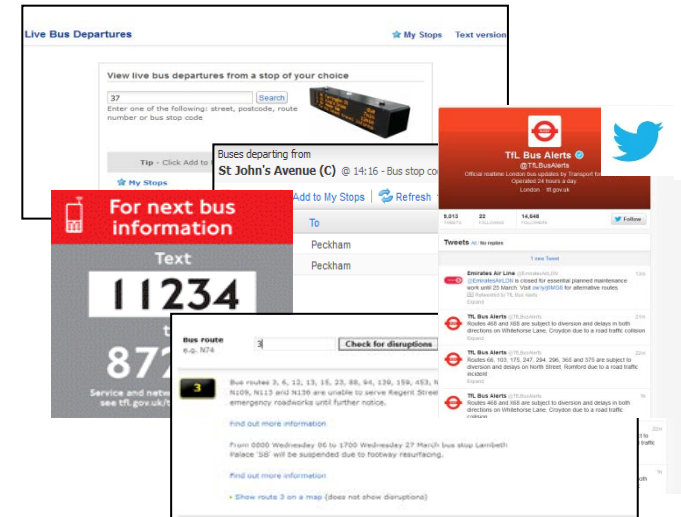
Live Bus Departures

My Stops Text version

View live bus departures from a stop of your choice

37

Search

Enter one of the following: street, postcode, route number or bus stop code

Tip - Click Add to

My Stops

Buses departing from

St John's Avenue (C) @ 14:16 - Bus stop co

Add to My Stops Refresh

To

Peckham

Peckham

For next bus information

Text

11234

to

872

Service and netw

see tfl.gov.uk/

TfL Bus Alerts

@TfLBusAlerts

Official realtime London bus updates by Transport for London. Operated 24 hours a day.

London · tfl.gov.uk

5,013 TWEETS 22 FOLLOWING 14,648 FOLLOWERS

Follow

Tweets All / No replies

1 new Tweet

Emirates Air Line @EmiratesAirLDN

@EmiratesAirLDN is closed for essential planned maintenance work until 25 March. Visit ow.ly/jMO8 for alternative routes

Retweeted by TfL Bus Alerts

Expand

TfL Bus Alerts @TfLBusAlerts

Routes 468 and X68 are subject to diversion and delays in both directions on Whitehorse Lane, Croydon due to a road traffic collision

Expand

TfL Bus Alerts @TfLBusAlerts

Routes 66, 103, 175, 247, 294, 296, 365 and 375 are subject to diversion and delays on North Street, Romford due to a road traffic incident

Expand

TfL Bus Alerts @TfLBusAlerts

Routes 468 and X68 are subject to diversion and delays in both directions on Whitehorse Lane, Croydon due to a road traffic collision

Bus route

e.g. N74

3

Check for disruptions

3

Bus routes 3, 6, 12, 13, 15, 23, 88, 94, 139, 159, 453, N N109, N113 and N136 are unable to serve Regent Stree emergency roadworks until further notice.

Find out more information

From 0800 Wednesday 06 to 1700 Wednesday 27 March bus stop Lambeth Palace 'S8' will be suspended due to footway resurfacing.

Find out more information

Show route 3 on a map (does not show disruptions)